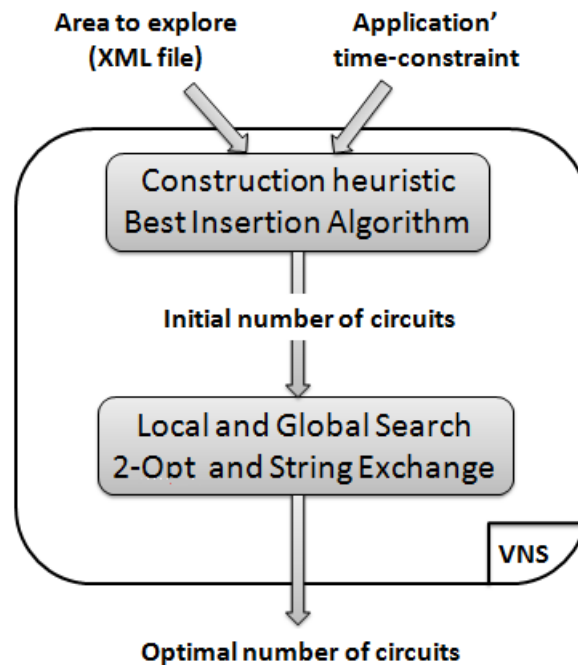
Area to explore (XML file)

Application' time-constraint

Construction heuristic
Best Insertion Algorithm

Initial number of circuits

Local and Global Search
2-Opt and String Exchange

VNS

Optimal number of circuits